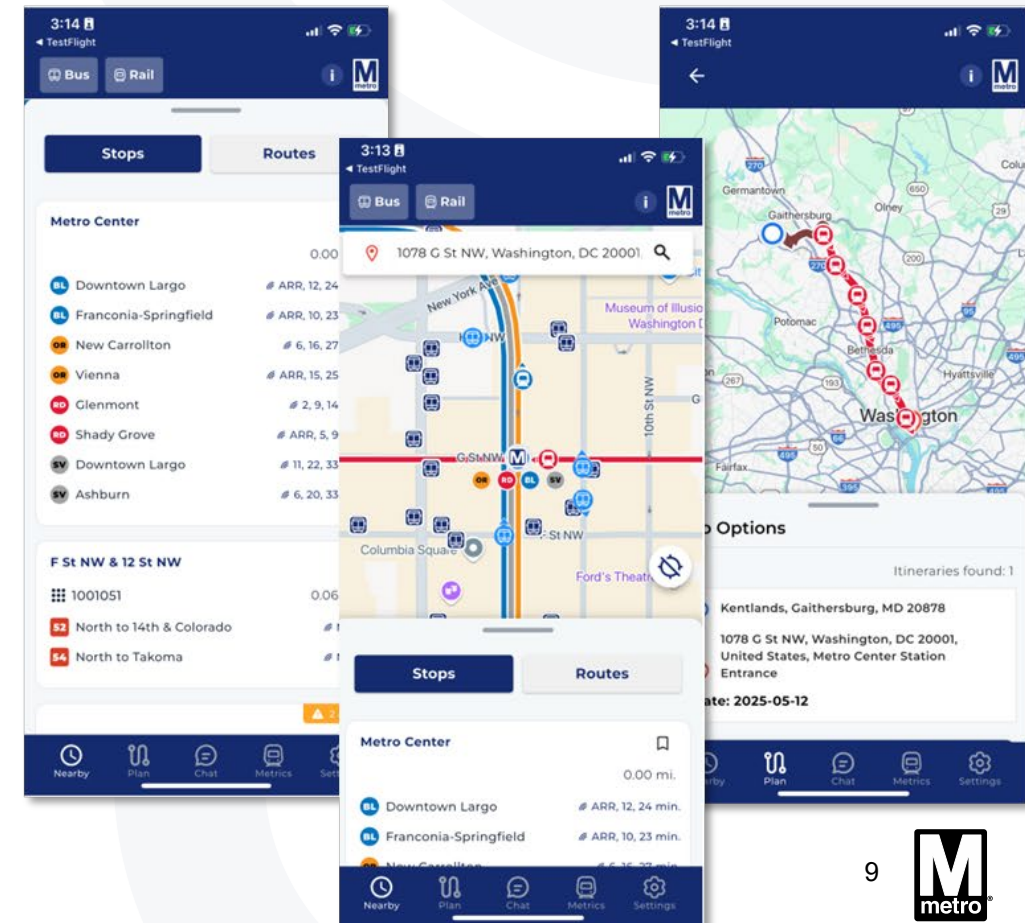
3:14
◂ TestFlight
Bus
Rail
i
M metro

Stops
Routes

Metro Center
0.00
BL Downtown Largo ARR, 12, 24
BL Franconia-Springfield ARR, 10, 23
OR New Carrollton 6, 16, 27
OR Vienna ARR, 15, 25
RD Glenmont 2, 9, 14
RD Shady Grove ARR, 5, 9
SV Downtown Largo 11, 22, 33
SV Ashburn 6, 20, 33

F St NW & 12 St NW
1001051 0.06
S2 North to 14th & Colorado
S4 North to Takoma

Nearby
Plan
Chat
Metrics
Sett

3:13
◂ TestFlight
Bus
Rail
i
M metro
1078 G St NW, Washington, DC 20001
New York Ave
Museum of Illusio Washington D
10th St NW
G St NW
OR RD BL SV
F St NW
Columbia Square
Ford's Theatr
Stops
Routes
Metro Center
0.00 mi.
BL Downtown Largo ARR, 12, 24 min.
BL Franconia-Springfield ARR, 10, 23 min.
Nearby
Plan
Chat
Metrics
Settings

3:14
◂ TestFlight
i
M metro
Germantown
Gaithersburg
Olney
Potomac
Bethesda
Hyattsville
Washington
Fairfax
Colu
Options
Itineraries found: 1
Kentlands, Gaithersburg, MD 20878
1078 G St NW, Washington, DC 20001, United States, Metro Center Station Entrance
ate: 2025-05-12
rby
Plan
Chat
Metrics
Settings

9
M metro